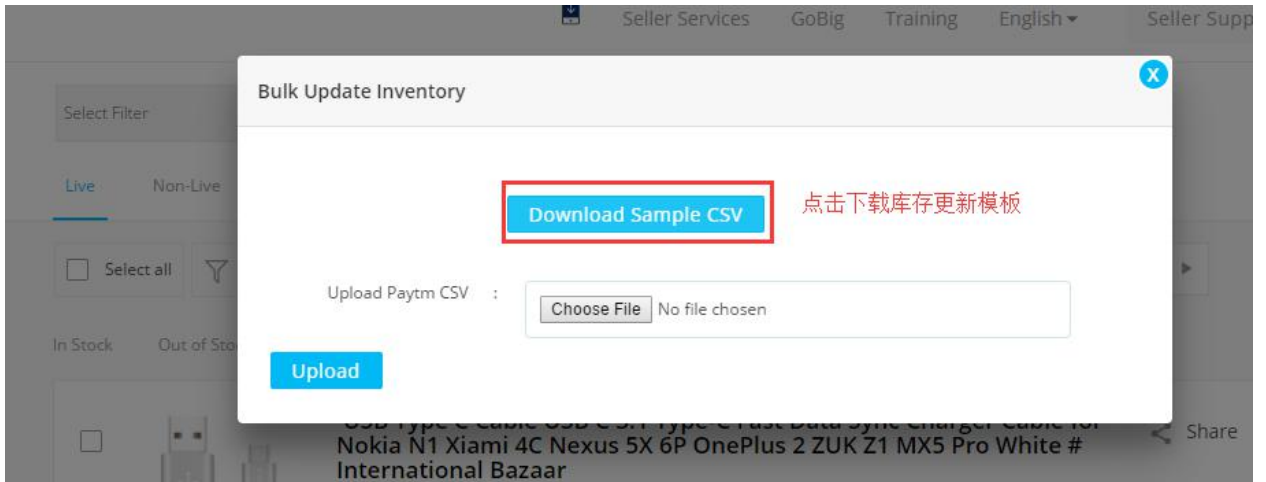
Seller Services GoBig Training English Seller Supp

Select Filter

Live Non-Live

Select all

In Stock Out of Sto

Bulk Update Inventory

X

Download Sample CSV

点击下载库存更新模板

Upload Paytm CSV :

Choose File No file chosen

Upload

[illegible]
Nokia N1 Xiami 4C Nexus 5X 6P OnePlus 2 ZUK Z1 MX5 Pro White # International Bazaar

Share